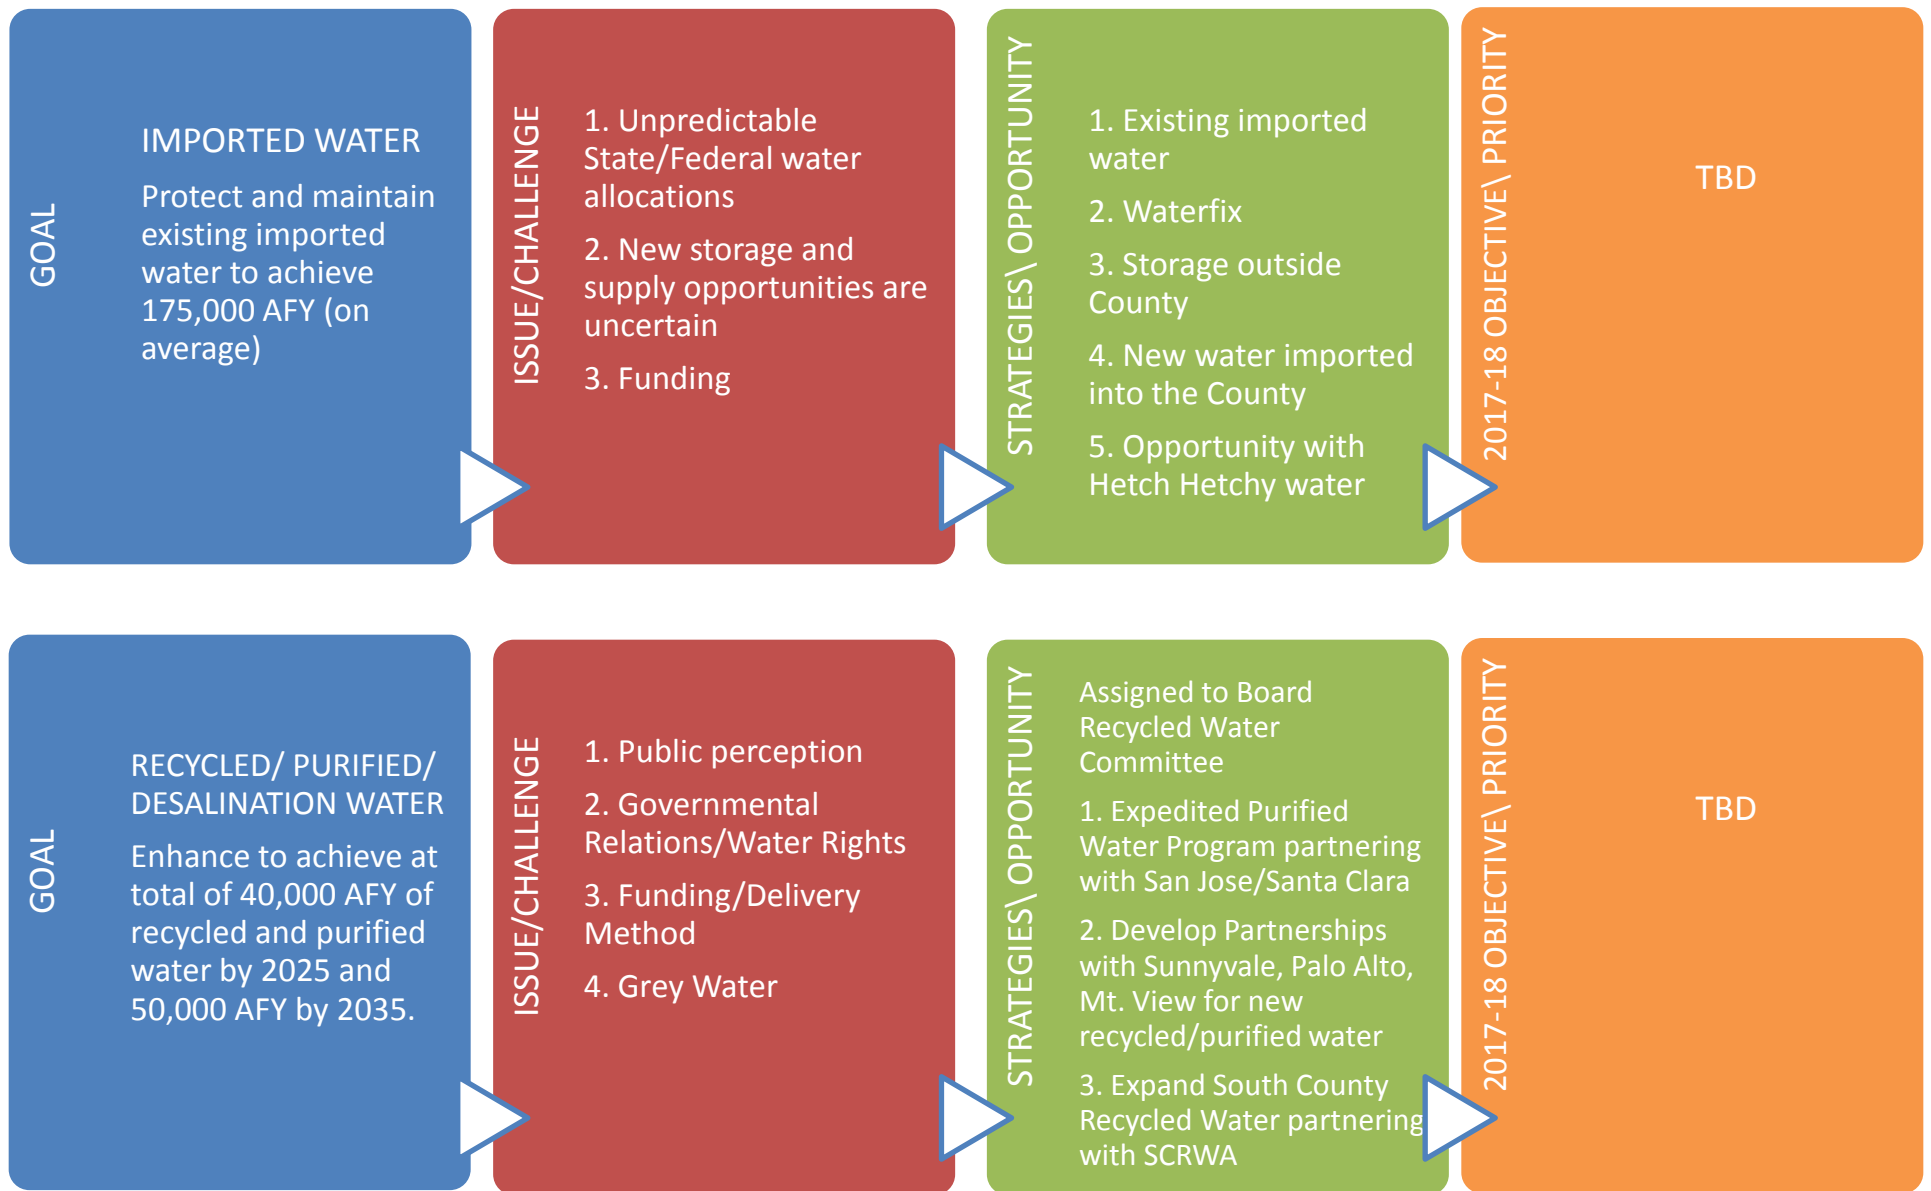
GOAL

IMPORTED WATER

Protect and maintain existing imported water to achieve 175,000 AFY (on average)

ISSUE/CHALLENGE

1. Unpredictable State/Federal water allocations

2. New storage and supply opportunities are uncertain

3. Funding

STRATEGIES\ OPPORTUNITY

1. Existing imported water

2. Waterfix

3. Storage outside County

4. New water imported into the County

5. Opportunity with Hetch Hetchy water

2017-18 OBJECTIVE\ PRIORITY

TBD

GOAL

RECYCLED/ PURIFIED/ DESALINATION WATER

Enhance to achieve at total of 40,000 AFY of recycled and purified water by 2025 and 50,000 AFY by 2035.

ISSUE/CHALLENGE

1. Public perception

2. Governmental Relations/Water Rights

3. Funding/Delivery Method

4. Grey Water

STRATEGIES\ OPPORTUNITY

Assigned to Board Recycled Water Committee

1. Expedited Purified Water Program partnering with San Jose/Santa Clara

2. Develop Partnerships with Sunnyvale, Palo Alto, Mt. View for new recycled/purified water

3. Expand South County Recycled Water partnering with SCRWA

2017-18 OBJECTIVE\ PRIORITY

TBD